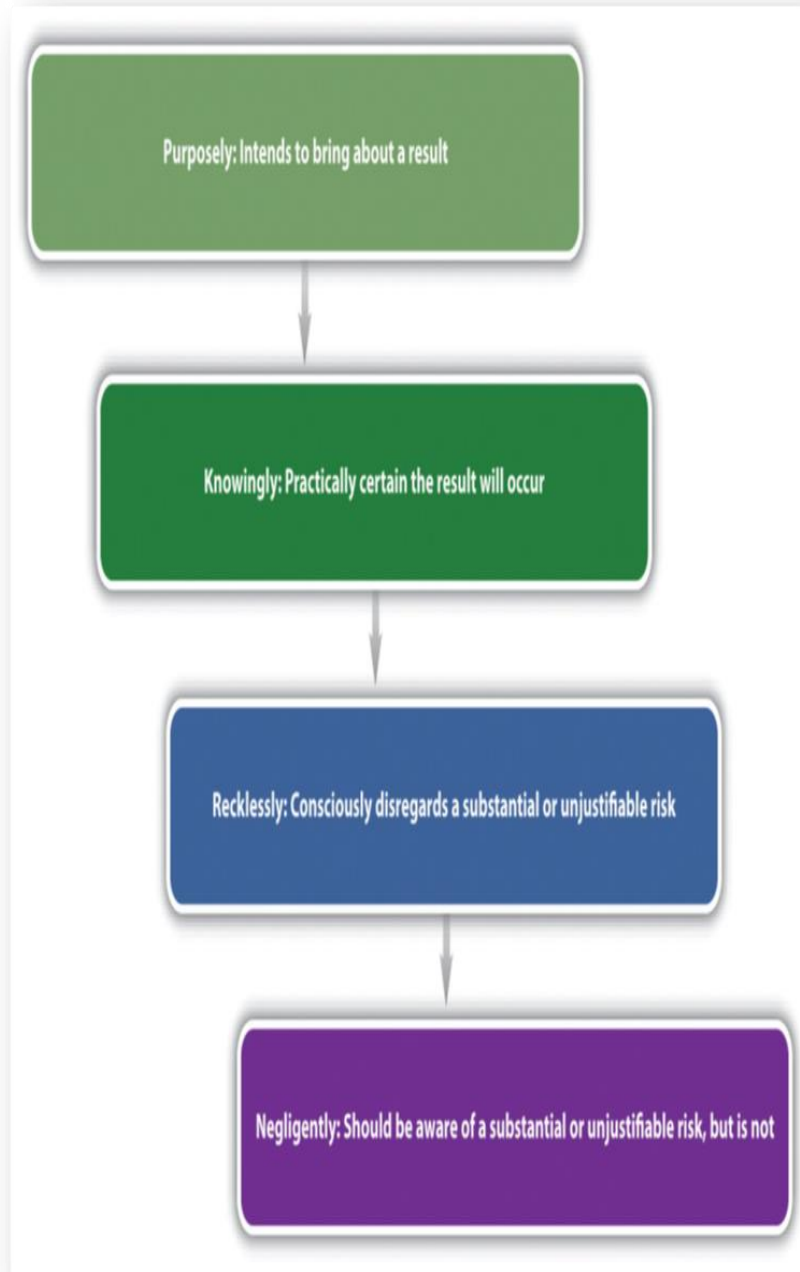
Purposely: Intends to bring about a result

Knowingly: Practically certain the result will occur

Recklessly: Consciously disregards a substantial or unjustifiable risk

Negligently: Should be aware of a substantial or unjustifiable risk, but is not